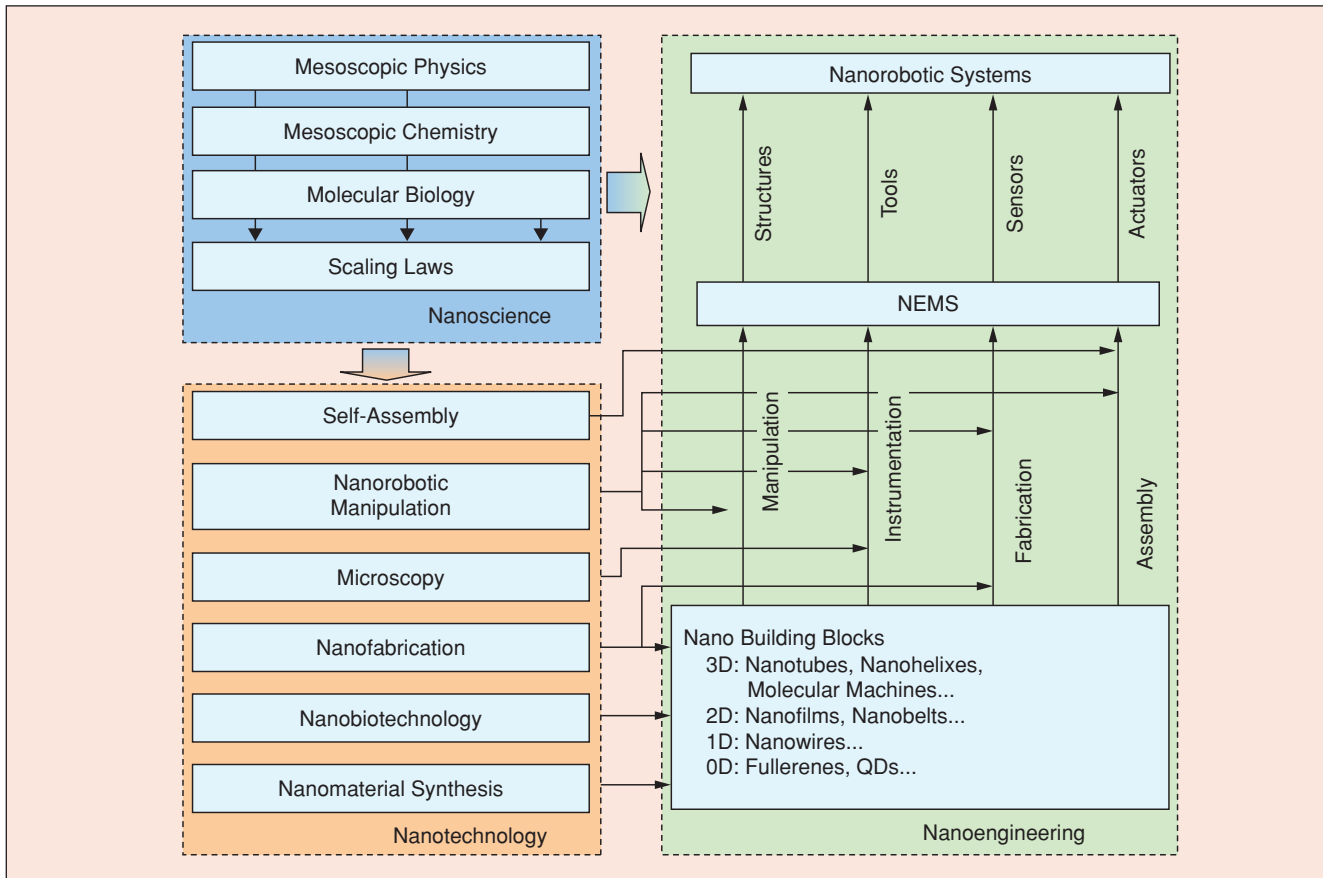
Mesoscopic Physics

Mesoscopic Chemistry

Molecular Biology

Scaling Laws

Nanoscience

Self-Assembly

Nanorobotic Manipulation

Microscopy

Nanofabrication

Nanobiotechnology

Nanomaterial Synthesis

Nanotechnology

Nanorobotic Systems

Structures

Tools

Sensors

Actuators

NEMS

Manipulation

Instrumentation

Fabrication

Assembly

Nano Building Blocks
3D: Nanotubes, Nanohelixes, Molecular Machines...
2D: Nanofilms, Nanobelts...
1D: Nanowires...
0D: Fullerenes, QDs...

Nanoengineering